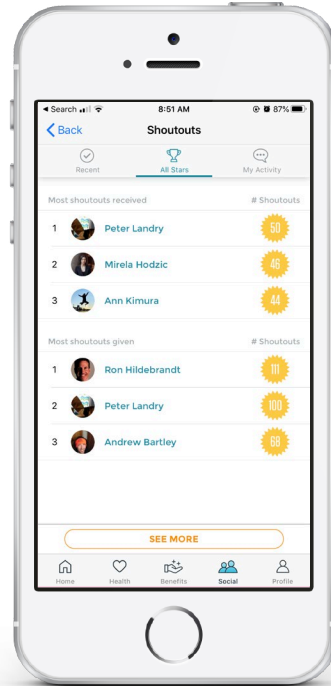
◂ Search 8:51 AM 87%

< Back Shoutouts

Recent All Stars My Activity

Most shoutouts received # Shoutouts

| | | |
|---|---|---|
| 1 | Peter Landry | 50 |
| 2 | Mirela Hodzic | 46 |
| 3 | Ann Kimura | 44 |

Most shoutouts given # Shoutouts

| | | |
|---|---|---|
| 1 | Ron Hildebrandt | 111 |
| 2 | Peter Landry | 100 |
| 3 | Andrew Bartley | 68 |

SEE MORE

Home Health Benefits Social Profile